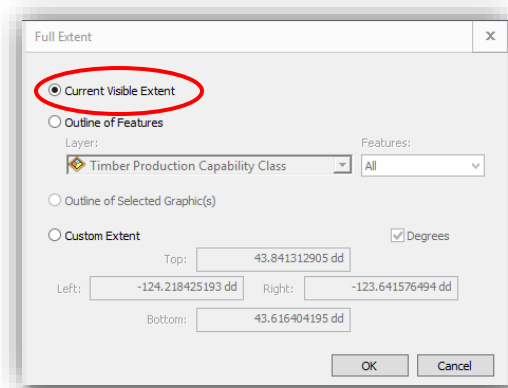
Full Extent

×

Current Visible Extent

Outline of Features

Layer:

Timber Production Capability Class

Features:

All

Outline of Selected Graphic(s)

Custom Extent

Degrees

Top: 43.841312905 dd

Left: -124.218425193 dd

Right: -123.641576494 dd

Bottom: 43.616404195 dd

OK

Cancel